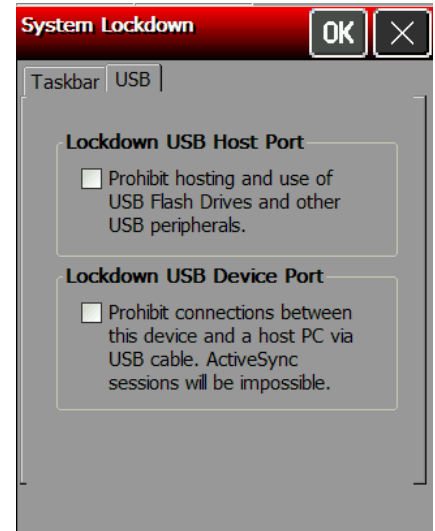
System Lockdown

OK

Taskbar

USB

Lockdown USB Host Port

Prohibit hosting and use of USB Flash Drives and other USB peripherals.

Lockdown USB Device Port

Prohibit connections between this device and a host PC via USB cable. ActiveSync sessions will be impossible.